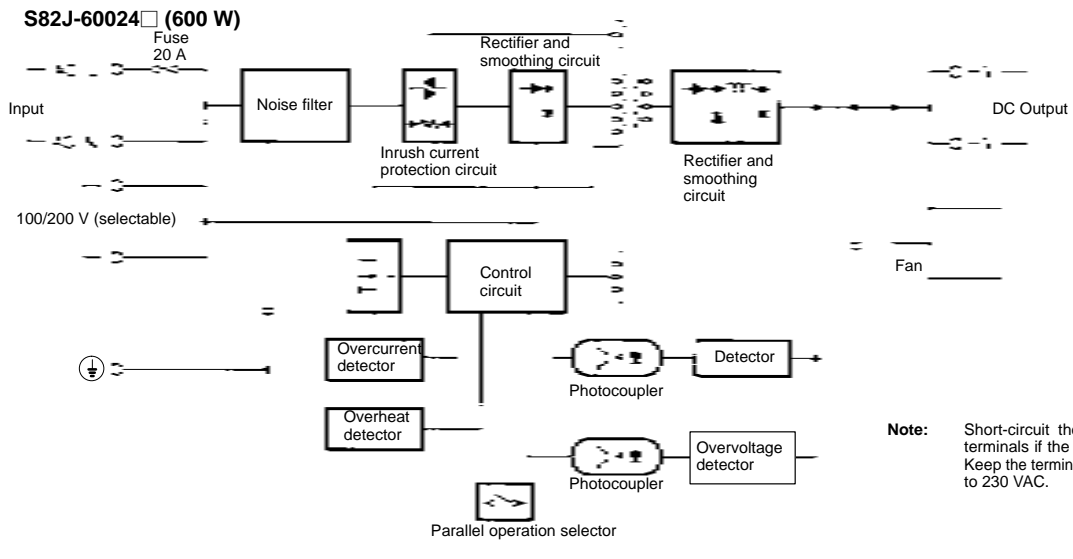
S82J-60024□ (600 W)

Fuse 20 A

Input

Noise filter

Inrush current protection circuit

Rectifier and smoothing circuit

Rectifier and smoothing circuit

DC Output

100/200 V (selectable)

Control circuit

Fan

Overcurrent detector

Photocoupler

Detector

Overheat detector

Photocoupler

Overvoltage detector

Parallel operation selector

Note: Short-circuit the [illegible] terminals if the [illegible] Keep the termin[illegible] to 230 VAC.